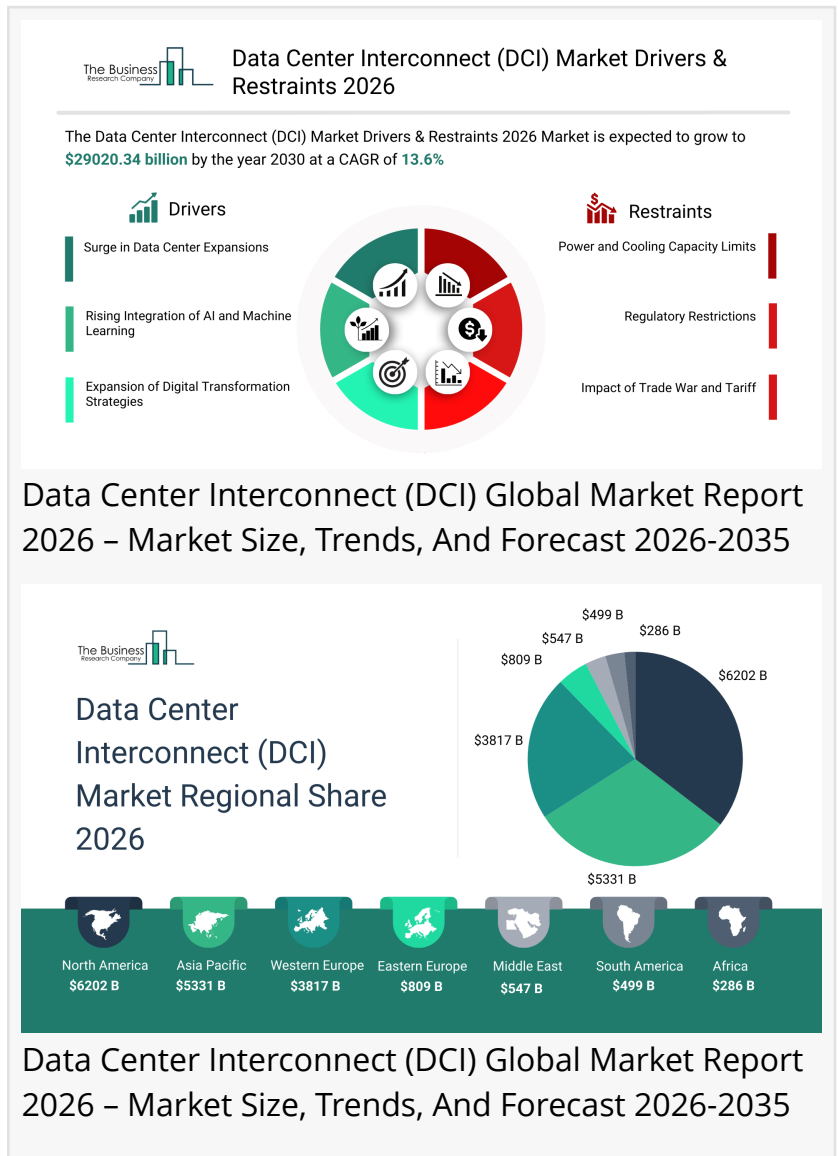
The Business Research Company

Data Center Interconnect (DCI) Market Drivers & Restraints 2026

The Data Center Interconnect (DCI) Market Drivers & Restraints 2026 Market is expected to grow to $29020.34 billion by the year 2030 at a CAGR of 13.6%

Drivers

Surge in Data Center Expansions

Rising Integration of AI and Machine Learning

Expansion of Digital Transformation Strategies

Restraints

Power and Cooling Capacity Limits

Regulatory Restrictions

Impact of Trade War and Tariff

Data Center Interconnect (DCI) Global Market Report 2026 – Market Size, Trends, And Forecast 2026-2035

The Business Research Company

Data Center Interconnect (DCI) Market Regional Share 2026

$499 B
$547 B
$286 B
$809 B
$6202 B
$3817 B
$5331 B

North America $6202 B
Asia Pacific $5331 B
Western Europe $3817 B
Eastern Europe $809 B
Middle East $547 B
South America $499 B
Africa $286 B

Data Center Interconnect (DCI) Global Market Report 2026 – Market Size, Trends, And Forecast 2026-2035